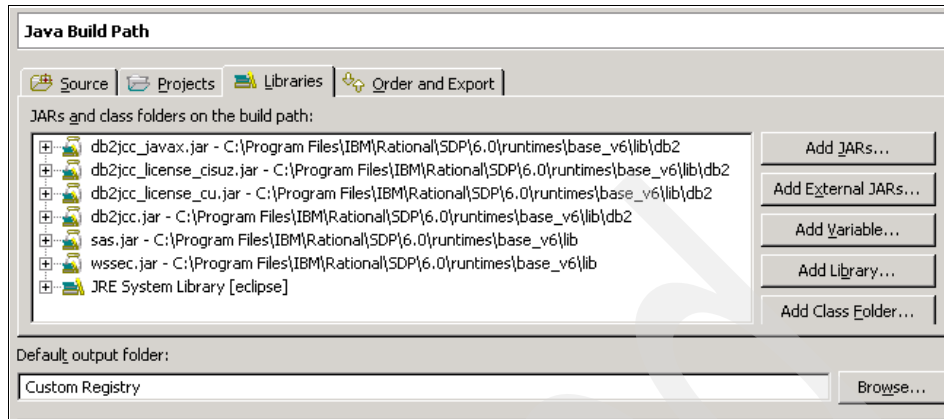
Java Build Path

Source | Projects | Libraries | Order and Export

JARs and class folders on the build path:

db2jcc_javax.jar - C:\Program Files\IBM\Rational\SDP\6.0\runtimes\base_v6\lib\db2
db2jcc_license_cisuz.jar - C:\Program Files\IBM\Rational\SDP\6.0\runtimes\base_v6\lib\db2
db2jcc_license_cu.jar - C:\Program Files\IBM\Rational\SDP\6.0\runtimes\base_v6\lib\db2
db2jcc.jar - C:\Program Files\IBM\Rational\SDP\6.0\runtimes\base_v6\lib\db2
sas.jar - C:\Program Files\IBM\Rational\SDP\6.0\runtimes\base_v6\lib
wssec.jar - C:\Program Files\IBM\Rational\SDP\6.0\runtimes\base_v6\lib
JRE System Library [eclipse]

Add JARs...
Add External JARs...
Add Variable...
Add Library...
Add Class Folder...

Default output folder:
Custom Registry
Browse...